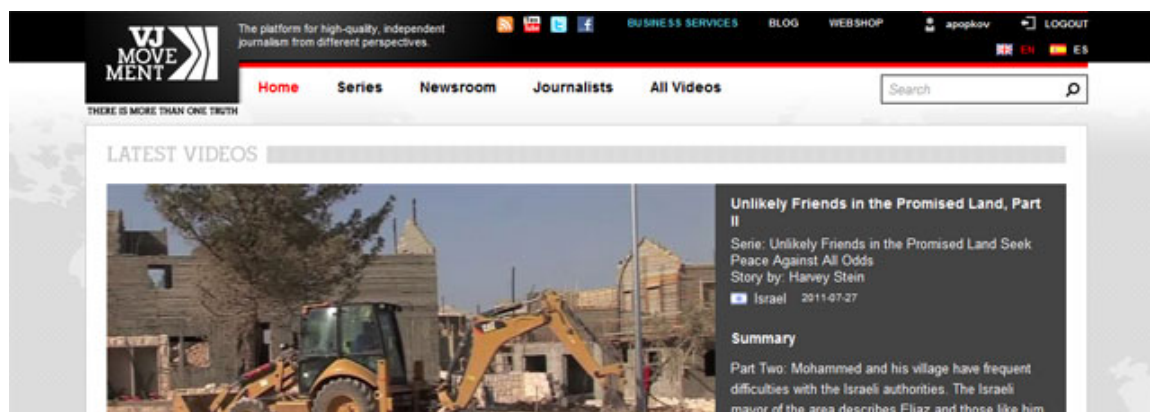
VJ MOVEMENT

THERE IS MORE THAN ONE TRUTH

The platform for high-quality, independent journalism from different perspectives.

BUSINESS SERVICES BLOG WEBSHOP apopkov LOGOUT

EN ES

Home Series Newsroom Journalists All Videos

Search

LATEST VIDEOS

Unlikely Friends in the Promised Land, Part II

Serie: Unlikely Friends in the Promised Land Seek Peace Against All Odds
Story by: Harvey Stein

Israel 2011-07-27

Summary

Part Two: Mohammed and his village have frequent difficulties with the Israeli authorities. The Israeli mayor of the area describes Eliaz and those like him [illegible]